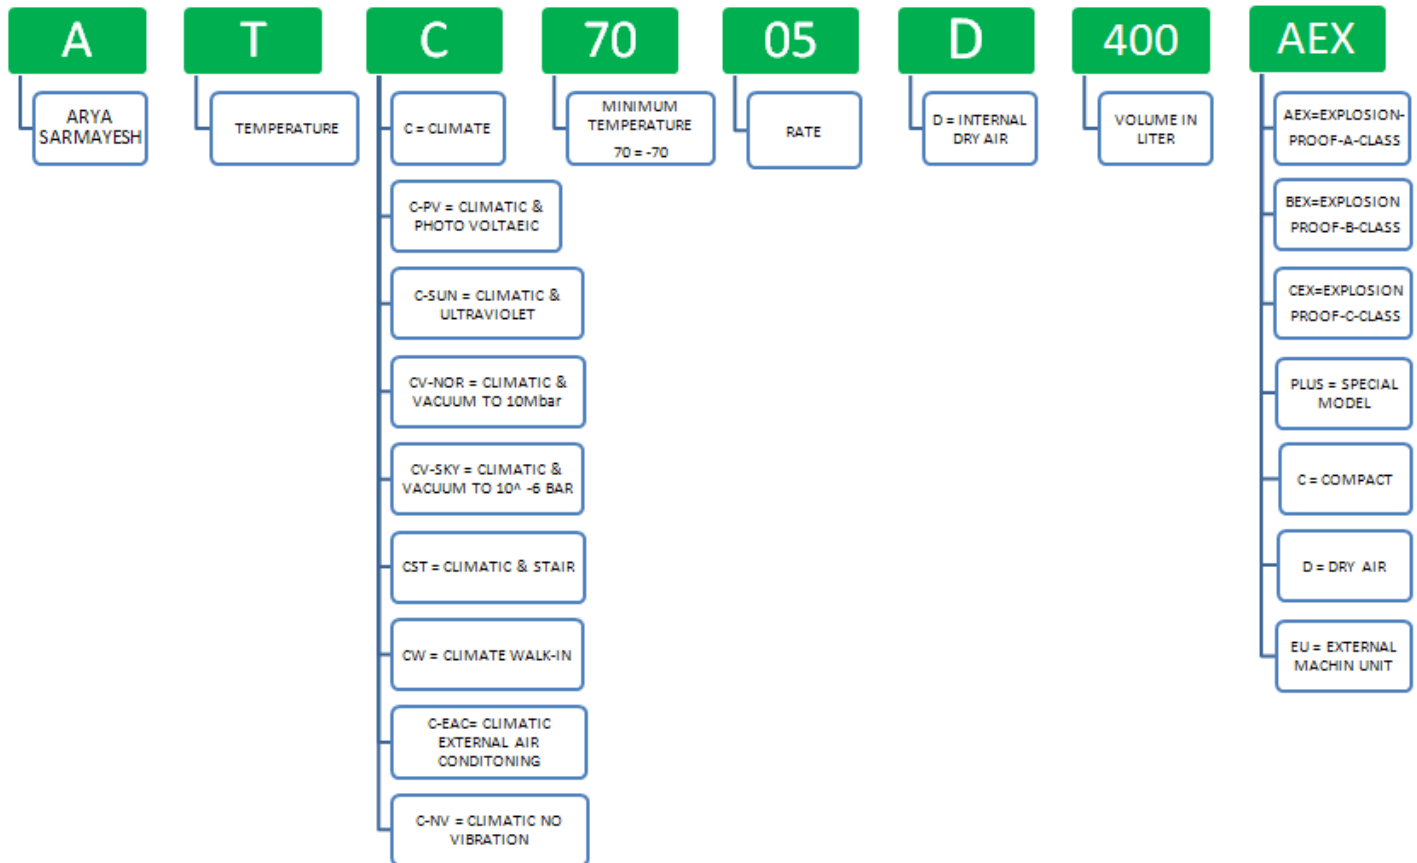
A

ARYA SARMAYESH

T

TEMPERATURE

C

C = CLIMATE

C-PV = CLIMATIC & PHOTO VOLTAEIC

C-SUN = CLIMATIC & ULTRAVIOLET

CV-NOR = CLIMATIC & VACUUM TO 10Mbar

CV-SKY = CLIMATIC & VACUUM TO 10^ -6 BAR

CST = CLIMATIC & STAIR

CW = CLIMATE WALK-IN

C-EAC= CLIMATIC EXTERNAL AIR CONDITONING

C-NV = CLIMATIC NO VIBRATION

70

MINIMUM TEMPERATURE 70 = -70

05

RATE

D

D = INTERNAL DRY AIR

400

VOLUME IN LITER

AEX

AEX=EXPLOSION-PROOF-A-CLASS

BEX=EXPLOSION PROOF-B-CLASS

CEX=EXPLOSION PROOF-C-CLASS

PLUS = SPECIAL MODEL

C = COMPACT

D = DRY AIR

EU = EXTERNAL MACHIN UNIT